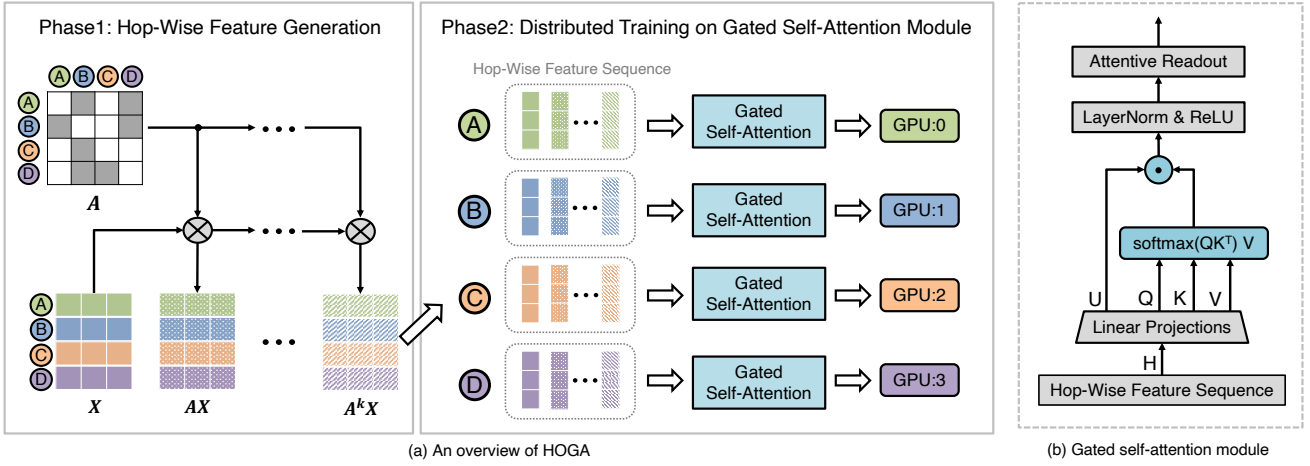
Phase1: Hop-Wise Feature Generation

A B C D

A
B
C
D

$A$

A
B
C
D

$X$

$AX$

$A^kX$

Phase2: Distributed Training on Gated Self-Attention Module

Hop-Wise Feature Sequence

A
Gated Self-Attention
GPU:0

B
Gated Self-Attention
GPU:1

C
Gated Self-Attention
GPU:2

D
Gated Self-Attention
GPU:3

(a) An overview of HOGA

Attentive Readout

LayerNorm & ReLU

softmax(QK$^T$) V

U Q K V

Linear Projections

H

Hop-Wise Feature Sequence

(b) Gated self-attention module